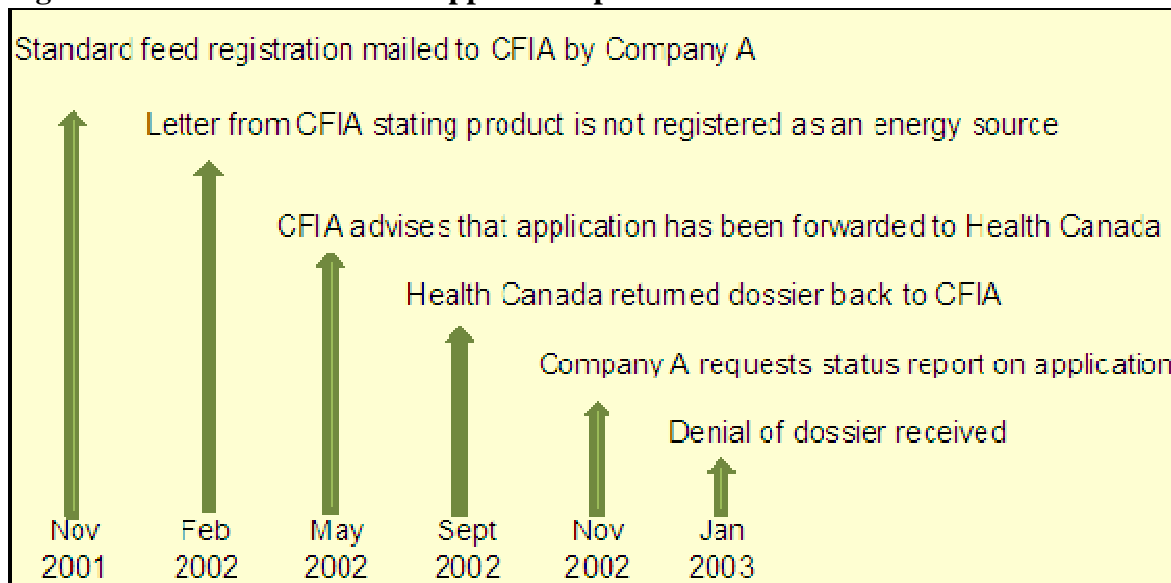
Standard feed registration mailed to CFIA by Company A

Letter from CFIA stating product is not registered as an energy source

CFIA advises that application has been forwarded to Health Canada

Health Canada returned dossier back to CFIA

Company A requests status report on application

Denial of dossier received

Nov 2001

Feb 2002

May 2002

Sept 2002

Nov 2002

Jan 2003